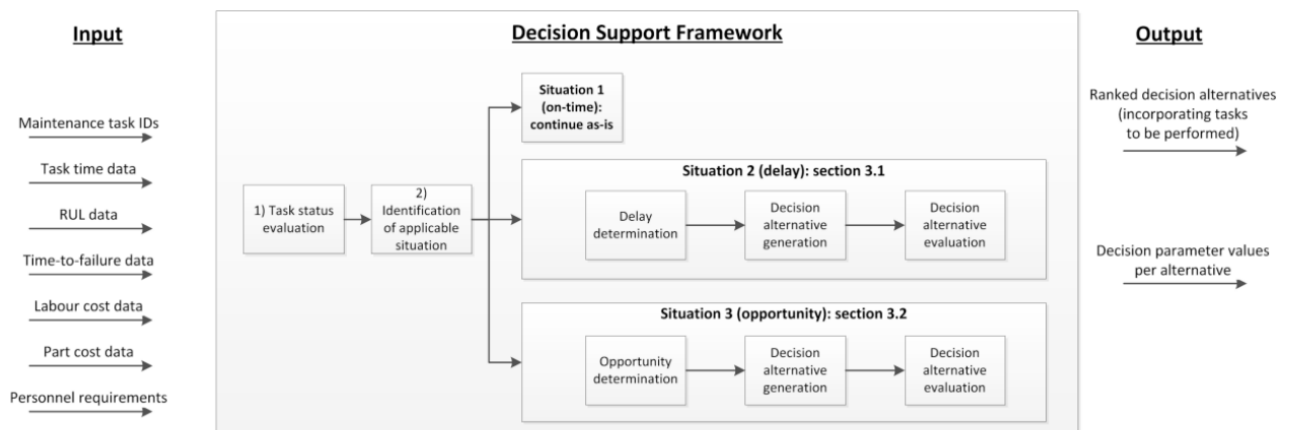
Input

Maintenance task IDs

Task time data

RUL data

Time-to-failure data

Labour cost data

Part cost data

Personnel requirements

Decision Support Framework

1) Task status evaluation

2) Identification of applicable situation

Situation 1 (on-time): continue as-is

Situation 2 (delay): section 3.1

Delay determination

Decision alternative generation

Decision alternative evaluation

Situation 3 (opportunity): section 3.2

Opportunity determination

Decision alternative generation

Decision alternative evaluation

Output

Ranked decision alternatives (incorporating tasks to be performed)

Decision parameter values per alternative